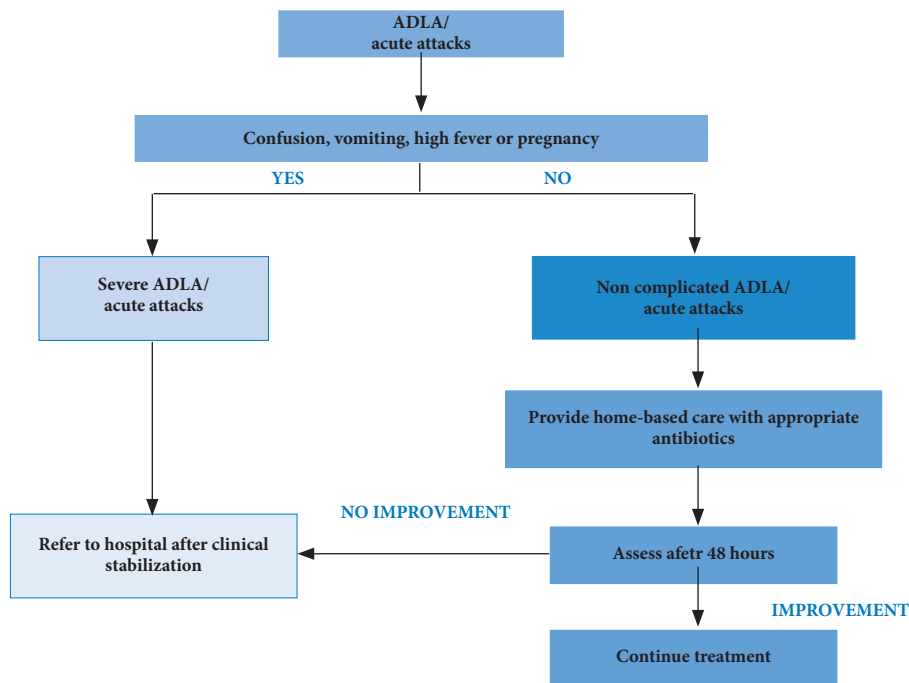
ADLA/
acute attacks

Confusion, vomiting, high fever or pregnancy

YES

NO

Severe ADLA/
acute attacks

Non complicated ADLA/
acute attacks

Provide home-based care with appropriate antibiotics

NO IMPROVEMENT

Refer to hospital after clinical stabilization

Assess afetr 48 hours

IMPROVEMENT

Continue treatment